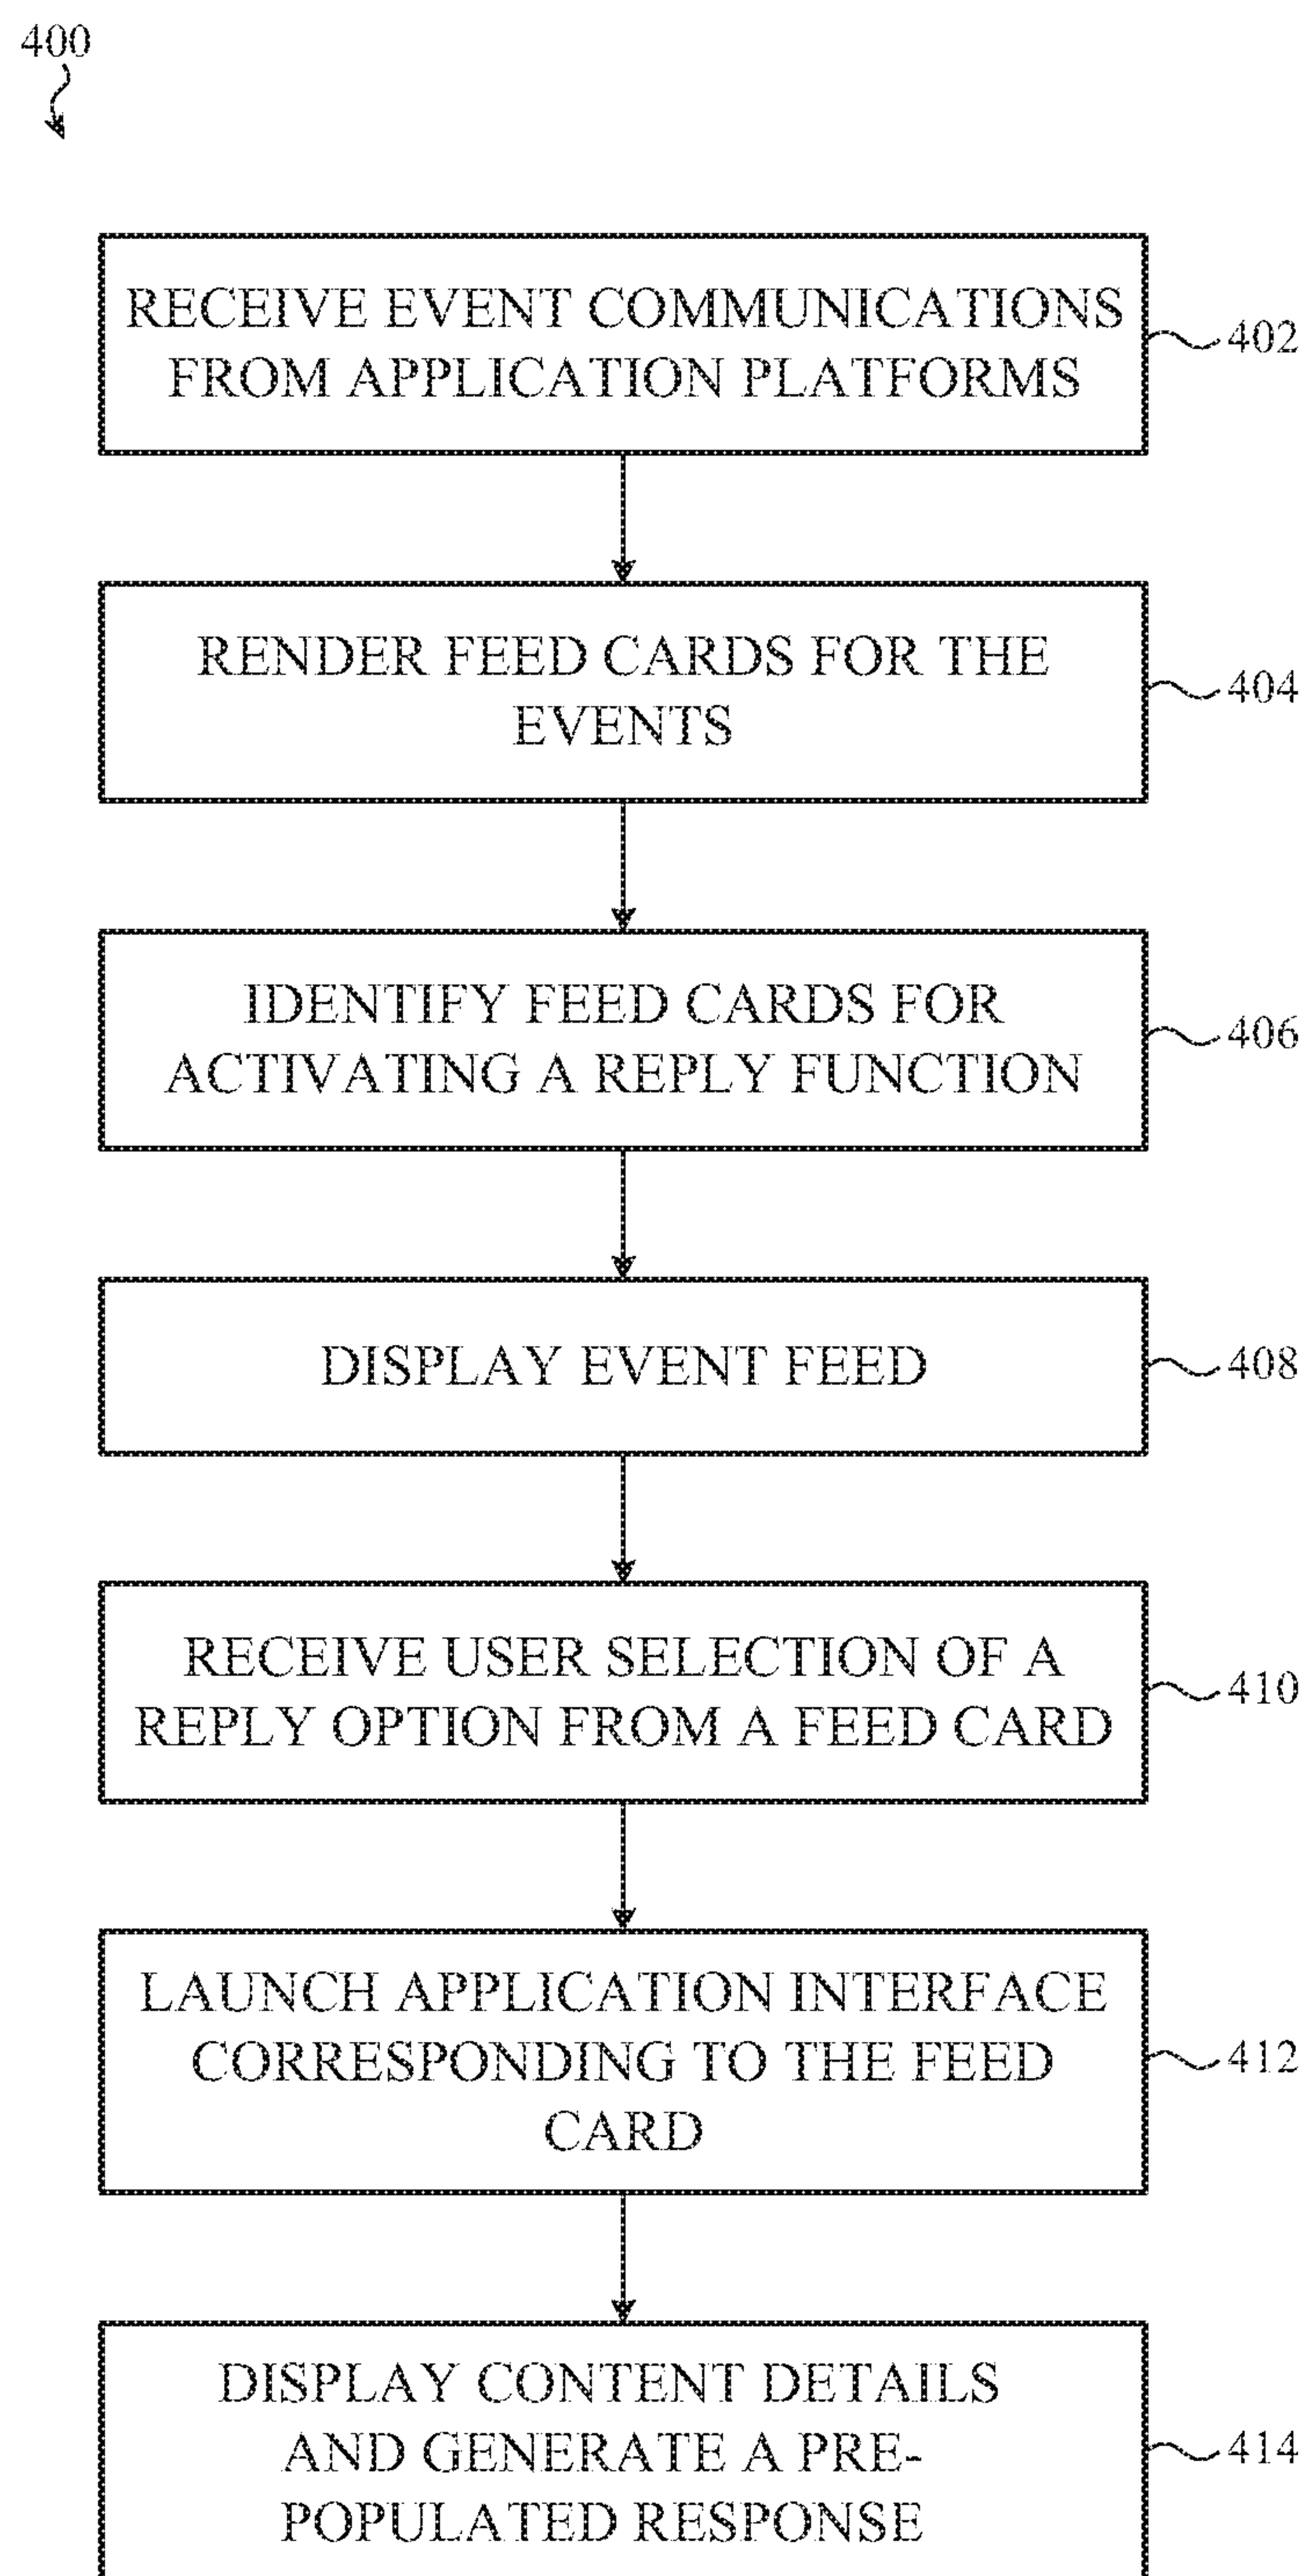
400

RECEIVE EVENT COMMUNICATIONS FROM APPLICATION PLATFORMS

402

RENDER FEED CARDS FOR THE EVENTS

404

IDENTIFY FEED CARDS FOR ACTIVATING A REPLY FUNCTION

406

DISPLAY EVENT FEED

408

RECEIVE USER SELECTION OF A REPLY OPTION FROM A FEED CARD

410

LAUNCH APPLICATION INTERFACE CORRESPONDING TO THE FEED CARD

412

DISPLAY CONTENT DETAILS AND GENERATE A PRE-POPULATED RESPONSE

414